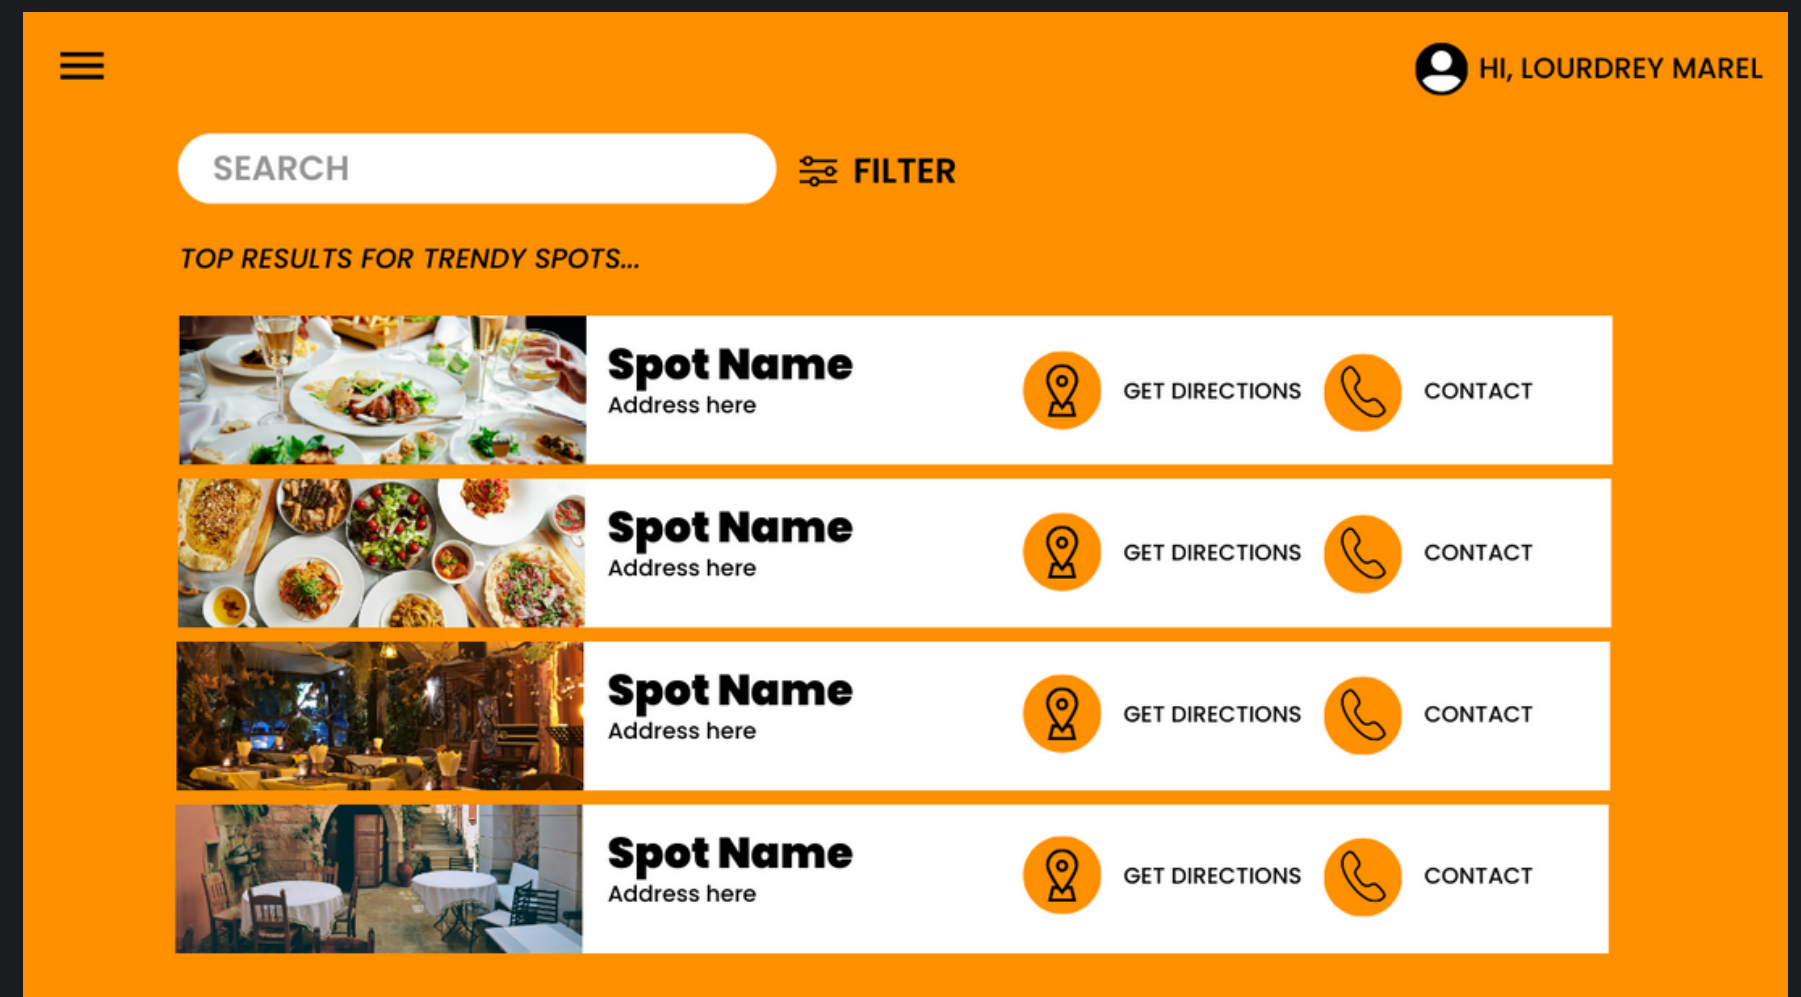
HI, LOURDREY MAREL

SEARCH

FILTER

TOP RESULTS FOR TRENDY SPOTS...

Spot Name
Address here
GET DIRECTIONS
CONTACT

Spot Name
Address here
GET DIRECTIONS
CONTACT

Spot Name
Address here
GET DIRECTIONS
CONTACT

Spot Name
Address here
GET DIRECTIONS
CONTACT